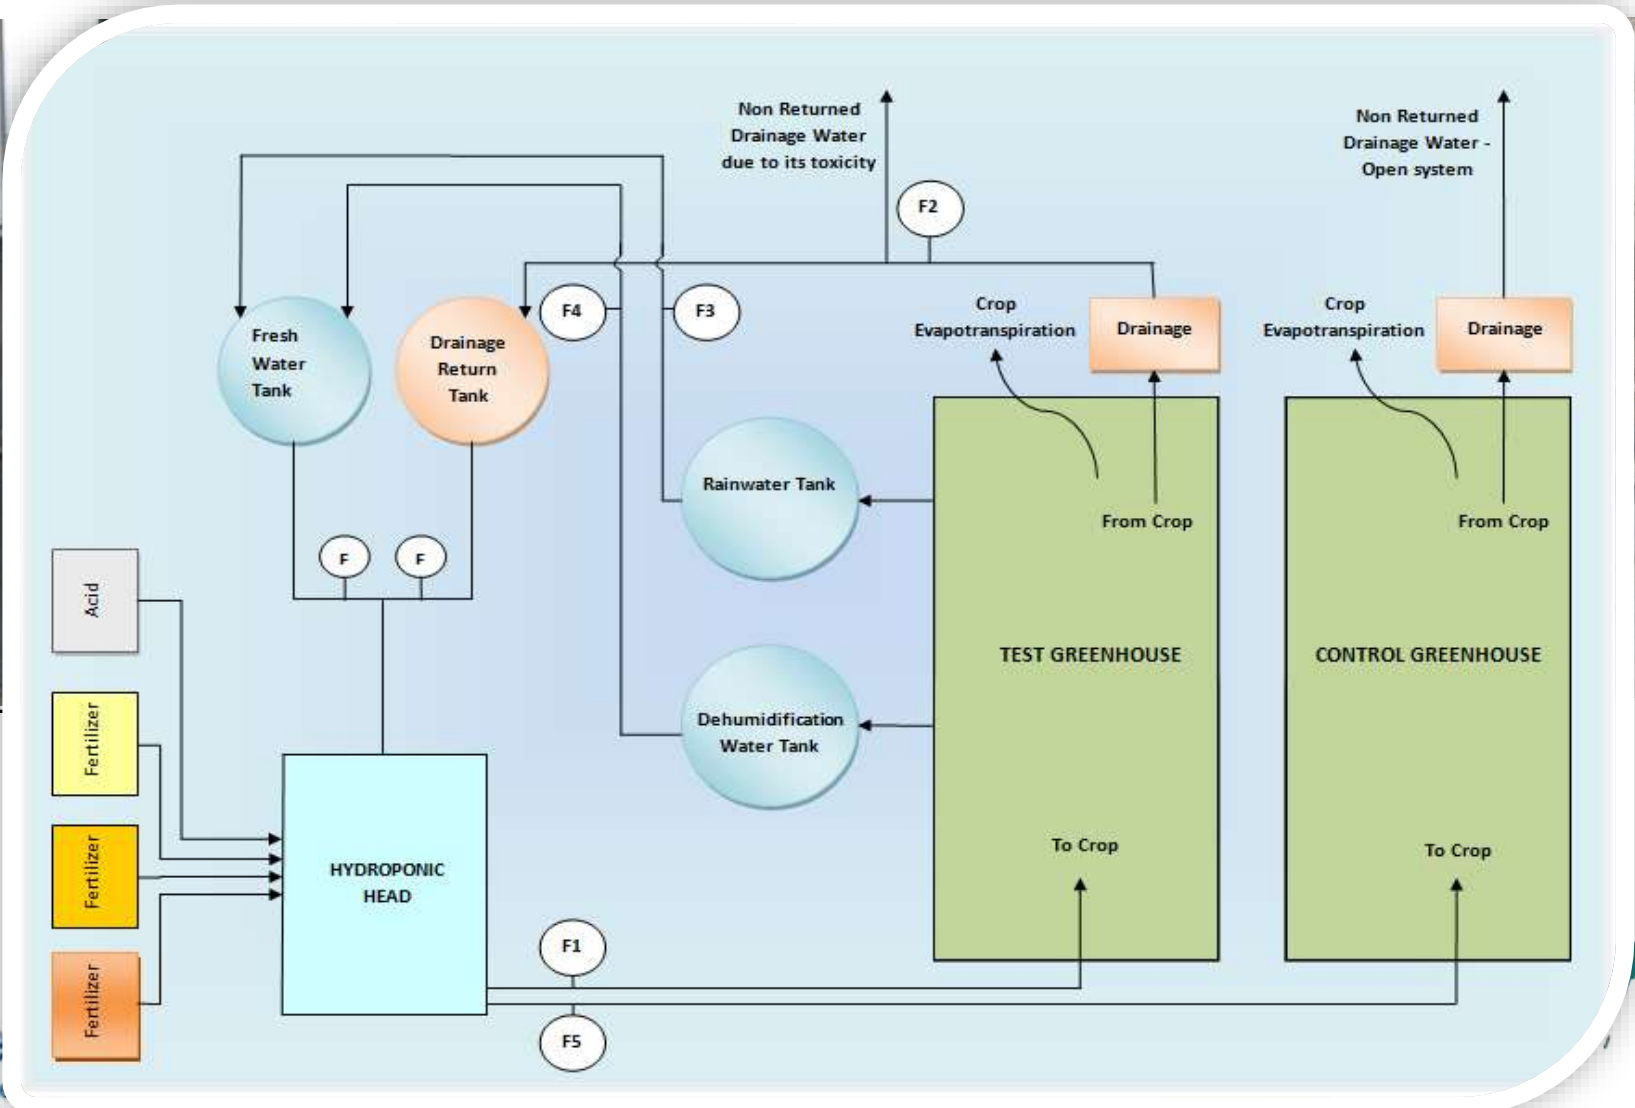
Non Returned Drainage Water due to its toxicity

Non Returned Drainage Water - Open system

F2

F4

F3

Fresh Water Tank

Drainage Return Tank

Crop Evapotranspiration

Drainage

Crop Evapotranspiration

Drainage

Rainwater Tank

From Crop

From Crop

F

F

Acid

TEST GREENHOUSE

CONTROL GREENHOUSE

Fertilizer

Dehumidification Water Tank

Fertilizer

HYDROPONIC HEAD

To Crop

To Crop

F1

Fertilizer

F5